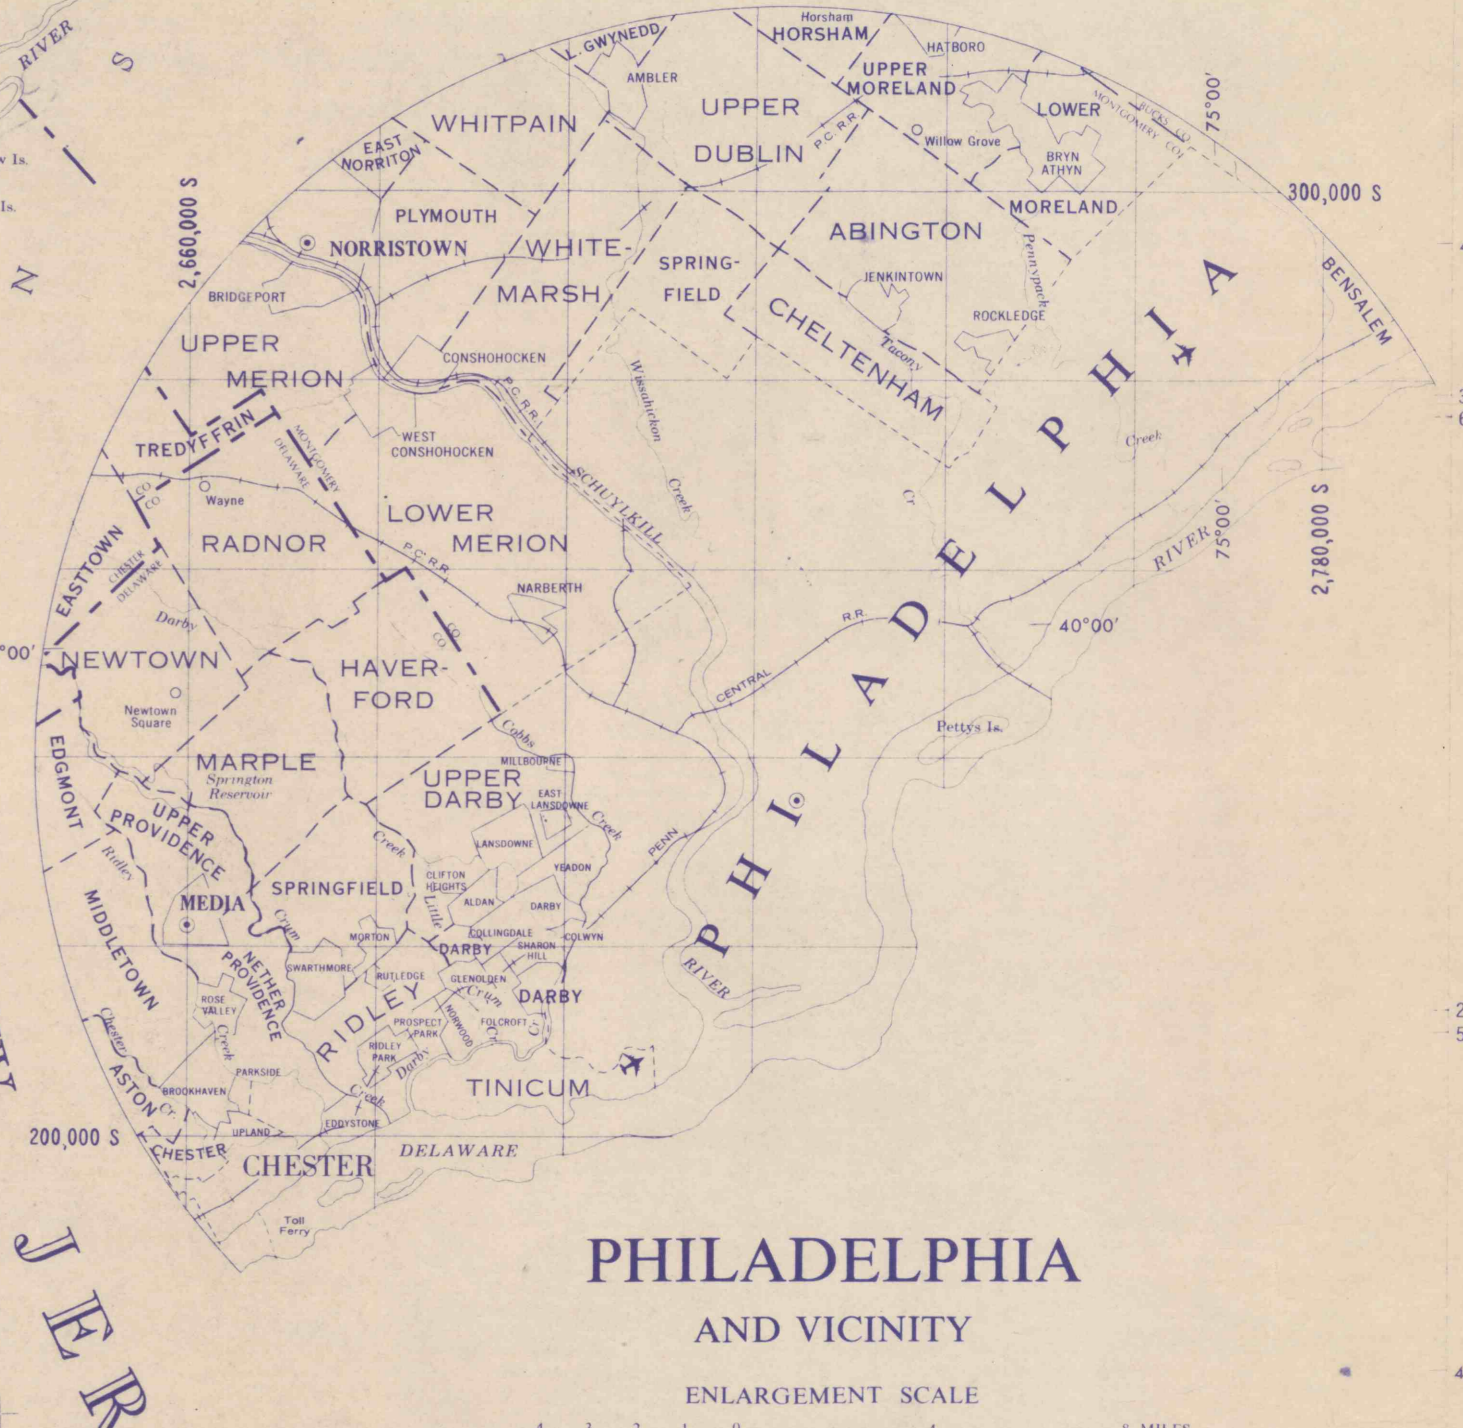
RIVER
S
N
Is.
Is.
2,660,000 S
L. GWYNEDD
Horsham
HORSHAM
HATBORO
AMBLER
UPPER
MORELAND
75°00'
WHITPAIN
UPPER
DUBLIN
P.C.R.R.
Willow Grove
LOWER
MONTGOMERY CO.
BUCKS CO.
BRYN ATHYN
EAST NORRITON
300,000 S
MORELAND
PLYMOUTH
ABINGTON
NORRISTOWN
WHITE-
MARSH
SPRING-
FIELD
JENKINTOWN
BENSALEM
BRIDGEPORT
Pennypack
ROCKLEDGE
CHELTENHAM
Tacony
UPPER
MERION
CONSHOHOCKEN
Wissahickon
P.C.R.R.
TREDYFFRIN
MONTGOMERY
DELAWARE
WEST CONSHOHOCKEN
Creek
SCHUYLKILL
Creek
CO.
CO.
Wayne
LOWER
MERION
EASTTOWN
RADNOR
P.C.R.R.
CHESTER
DELAWARE
NARBERTH
RIVER
75°00'
2,780,000 S
Darby
R.R.
40°00'
°00'
NEWTOWN
HAVER-
FORD
CO.
CO.
CENTRAL
Newtown Square
Cobbs
Pettys Is.
EDGMONT
MARPLE
Springton Reservoir
MILLBOURNE
UPPER
DARBY
EAST LANSDOWNE
UPPER
PROVIDENCE
Creek
Creek
LANSDOWNE
Ridley
PENN
YEADON
SPRINGFIELD
CLIFTON HEIGHTS
MIDDLETOWN
MEDIA
Crum
Little
ALDAN
DARBY
MORTON
COLLINGDALE
DARBY
SHARON HILL
COLWYN
NETHER
PROVIDENCE
SWARTHMORE
RUTLEDGE
GLENOLDEN
Crum
DARBY
RIVER
ROSE VALLEY
Creek
RIDLEY
PROSPECT PARK
NORWOOD
FOLCROFT
Chester
RIDLEY PARK
Darby
PARKSIDE
ASTON
BROOKHAVEN
Creek
TINICUM
200,000 S
UPLAND
EDDYSTONE
CHESTER
CHESTER
DELAWARE
Toll Ferry
PHILADELPHIA
JER
PHILADELPHIA
AND VICINITY
ENLARGEMENT SCALE